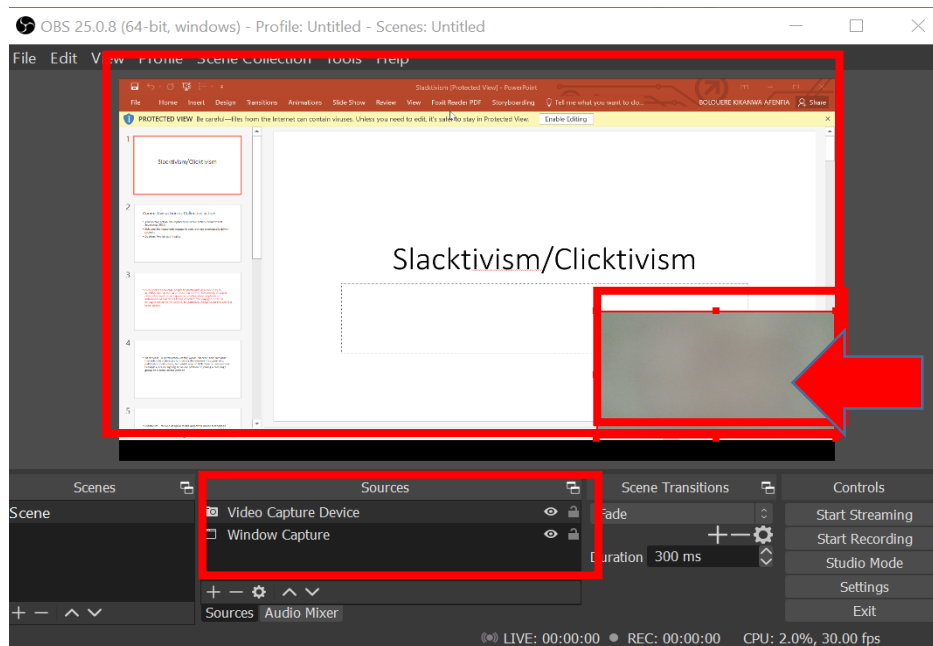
OBS 25.0.8 (64-bit, windows) - Profile: Untitled - Scenes: Untitled

File Edit V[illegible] Profile Scene Collection Tools Help

Slacktivism [Protected View] - PowerPoint

File Home Insert Design Transitions Animations Slide Show Review View Foxit Reader PDF Storyboarding Tell me what you want to do... BOLOUERE KIKANWA AFENFIA Share

PROTECTED VIEW Be careful—files from the Internet can contain viruses. Unless you need to edit, it's safer to stay in Protected View. Enable Editing

1 Slacktivism/Clicktivism

2

3

4

5

Slacktivism/Clicktivism

Scenes
Scene

Sources
Video Capture Device
Window Capture

Sources Audio Mixer

Scene Transitions
Fade
Duration 300 ms

Controls
Start Streaming
Start Recording
Studio Mode
Settings
Exit

LIVE: 00:00:00 REC: 00:00:00 CPU: 2.0%, 30.00 fps